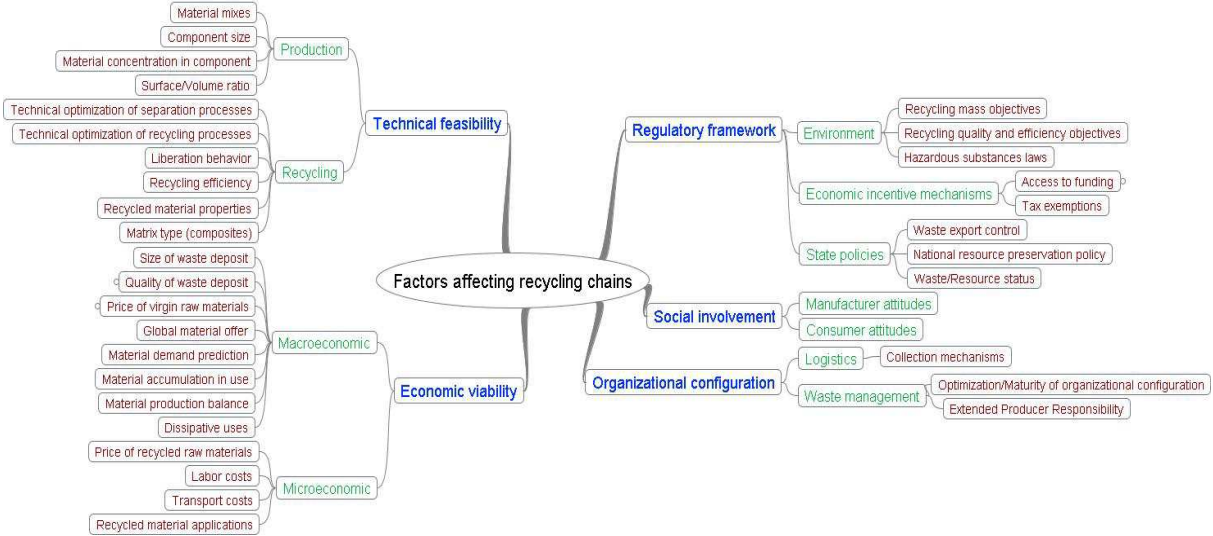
Factors affecting recycling chains

Technical feasibility
Production
Material mixes
Component size
Material concentration in component
Surface/Volume ratio
Recycling
Technical optimization of separation processes
Technical optimization of recycling processes
Liberation behavior
Recycling efficiency
Recycled material properties
Matrix type (composites)

Economic viability
Macroeconomic
Size of waste deposit
Quality of waste deposit
Price of virgin raw materials
Global material offer
Material demand prediction
Material accumulation in use
Material production balance
Dissipative uses
Microeconomic
Price of recycled raw materials
Labor costs
Transport costs
Recycled material applications

Regulatory framework
Environment
Recycling mass objectives
Recycling quality and efficiency objectives
Hazardous substances laws
Economic incentive mechanisms
Access to funding
Tax exemptions
State policies
Waste export control
National resource preservation policy
Waste/Resource status

Social involvement
Manufacturer attitudes
Consumer attitudes

Organizational configuration
Logistics
Collection mechanisms
Waste management
Optimization/Maturity of organizational configuration
Extended Producer Responsibility